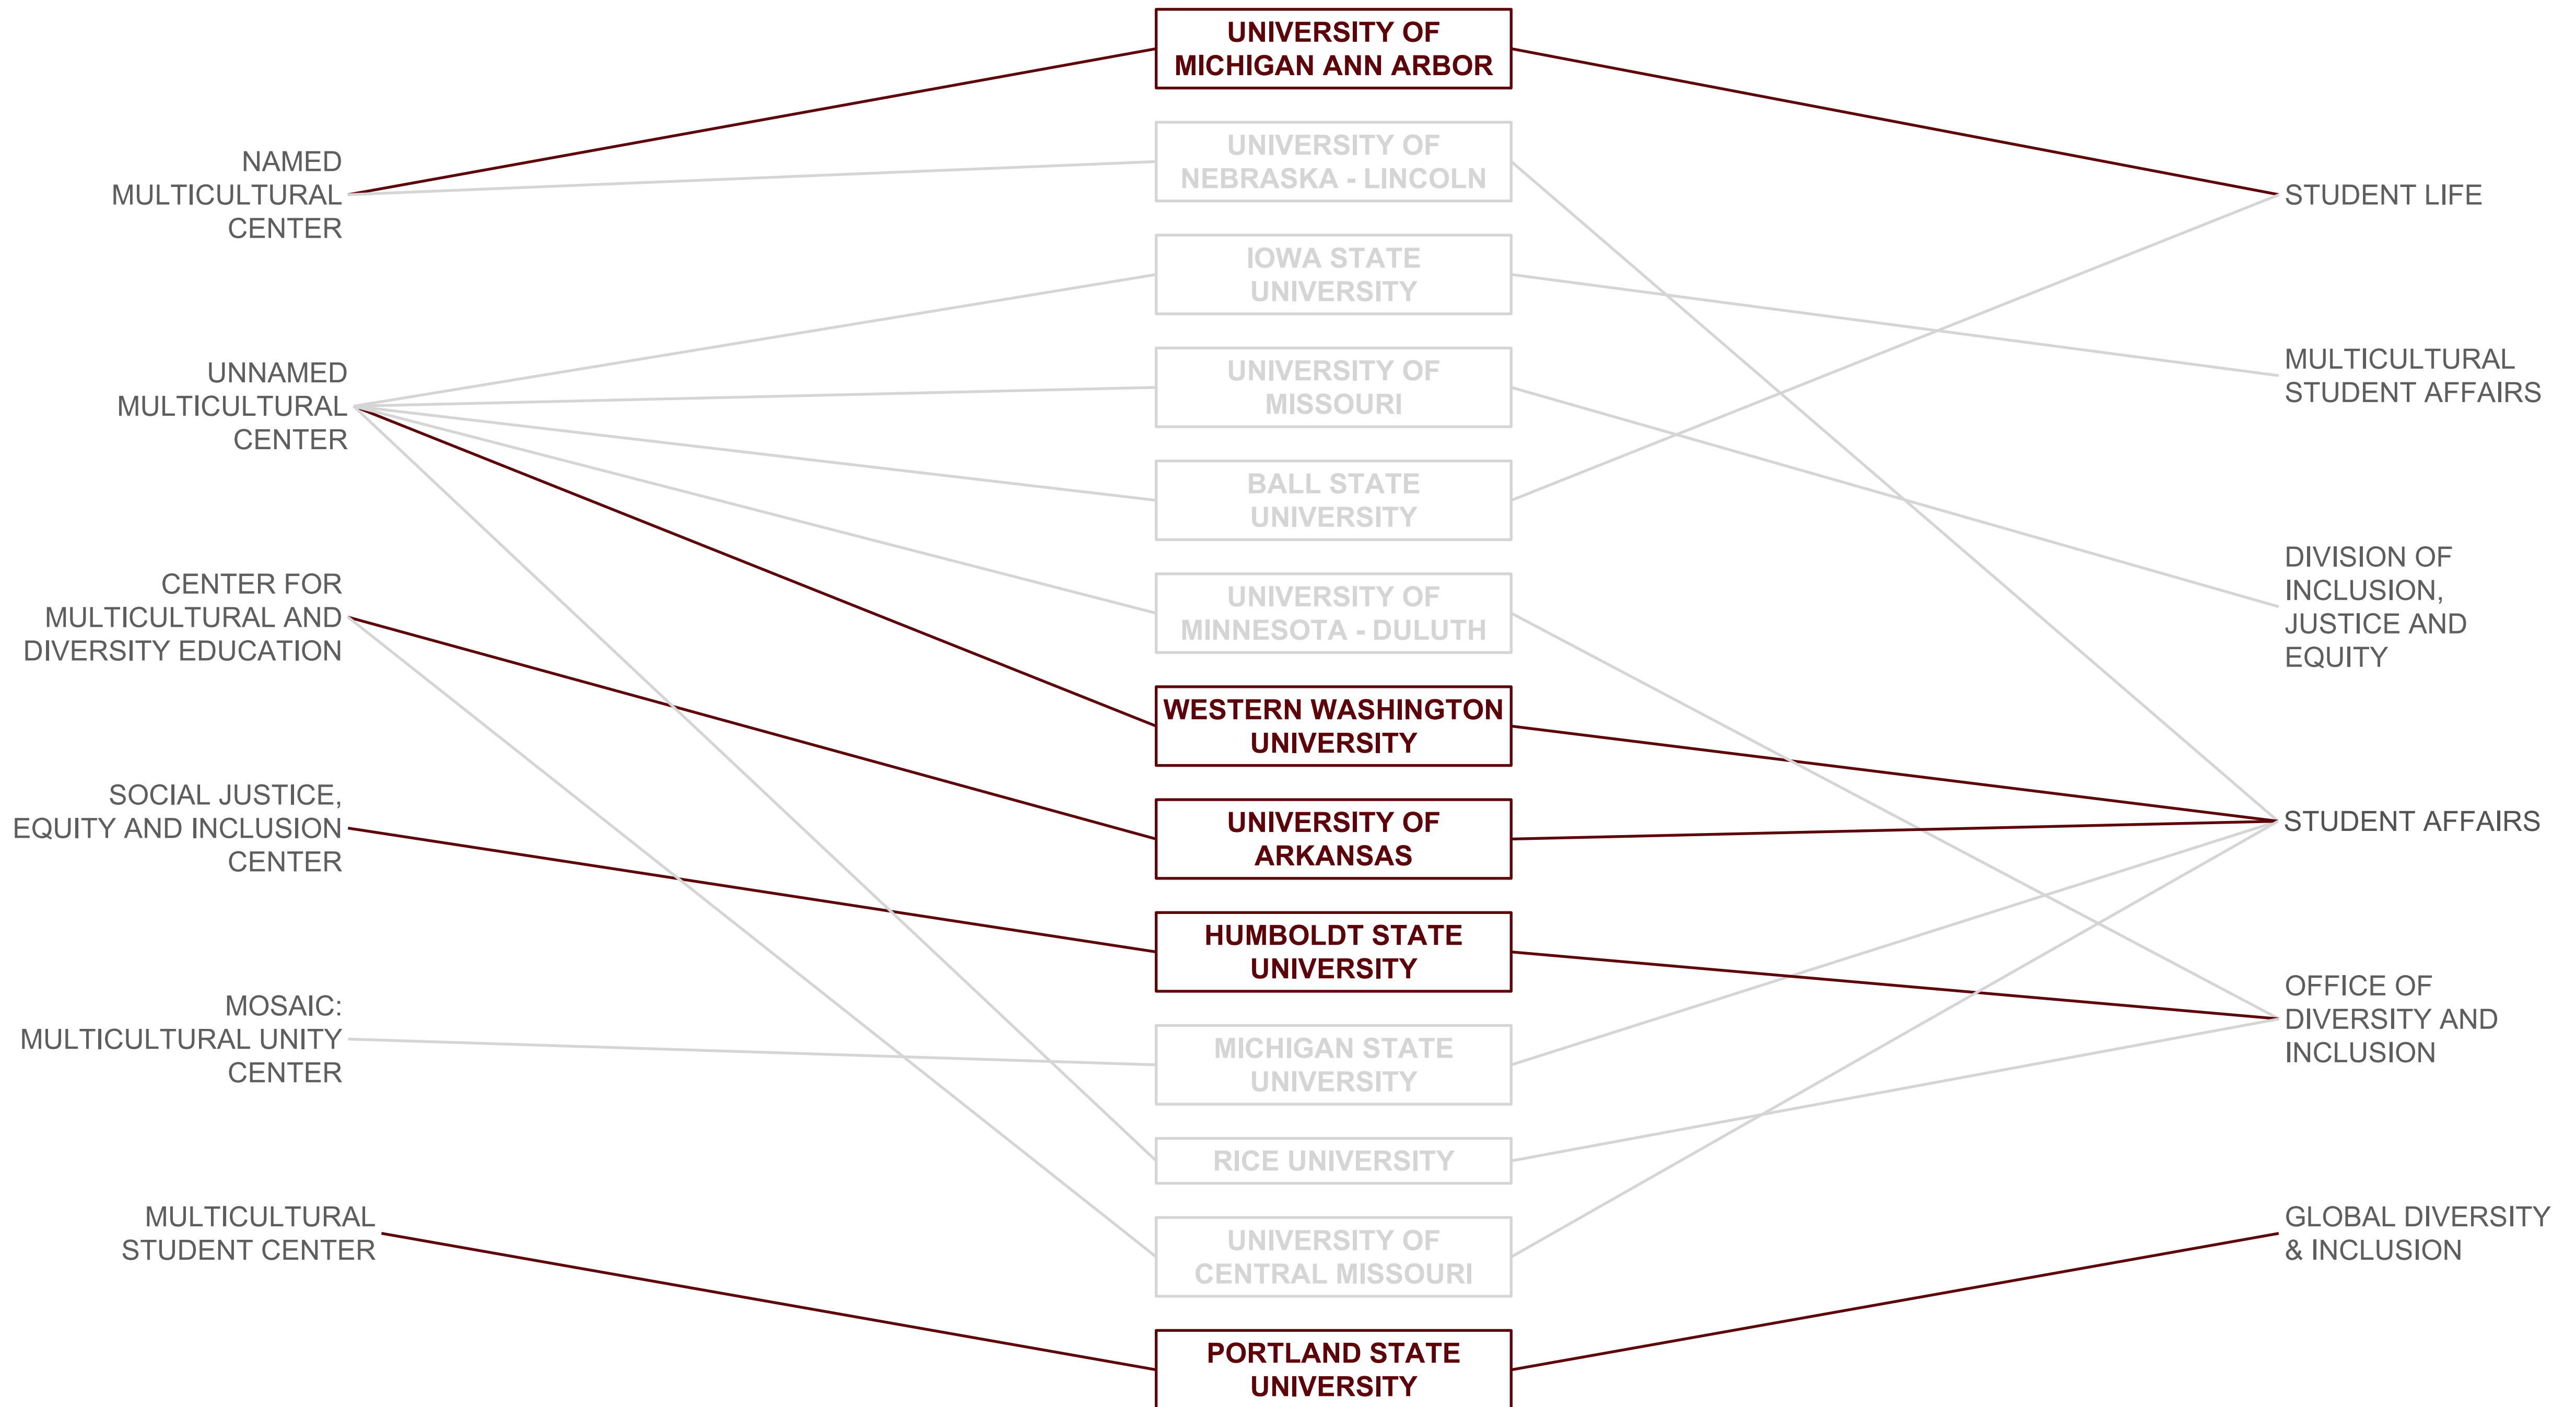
NAMED MULTICULTURAL CENTER

UNNAMED MULTICULTURAL CENTER

CENTER FOR MULTICULTURAL AND DIVERSITY EDUCATION

SOCIAL JUSTICE, EQUITY AND INCLUSION CENTER

MOSAIC: MULTICULTURAL UNITY CENTER

MULTICULTURAL STUDENT CENTER

UNIVERSITY OF MICHIGAN ANN ARBOR

UNIVERSITY OF NEBRASKA - LINCOLN

IOWA STATE UNIVERSITY

UNIVERSITY OF MISSOURI

BALL STATE UNIVERSITY

UNIVERSITY OF MINNESOTA - DULUTH

WESTERN WASHINGTON UNIVERSITY

UNIVERSITY OF ARKANSAS

HUMBOLDT STATE UNIVERSITY

MICHIGAN STATE UNIVERSITY

RICE UNIVERSITY

UNIVERSITY OF CENTRAL MISSOURI

PORTLAND STATE UNIVERSITY

STUDENT LIFE

MULTICULTURAL STUDENT AFFAIRS

DIVISION OF INCLUSION, JUSTICE AND EQUITY

STUDENT AFFAIRS

OFFICE OF DIVERSITY AND INCLUSION

GLOBAL DIVERSITY & INCLUSION